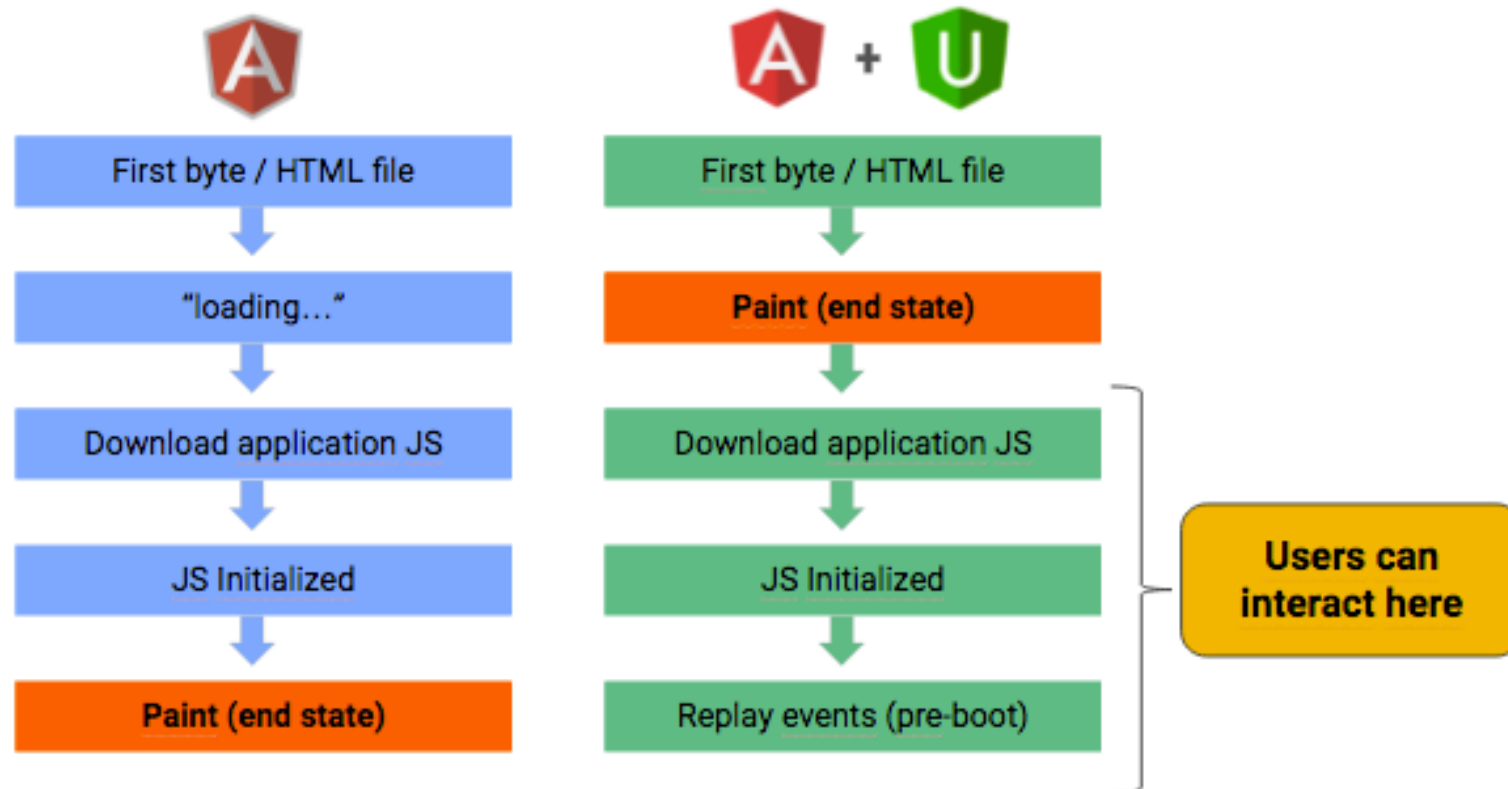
A

First byte / HTML file

“loading…”

Download application JS

JS Initialized

Paint (end state)

A + U

First byte / HTML file

Paint (end state)

Download application JS

JS Initialized

Replay events (pre-boot)

Users can interact here